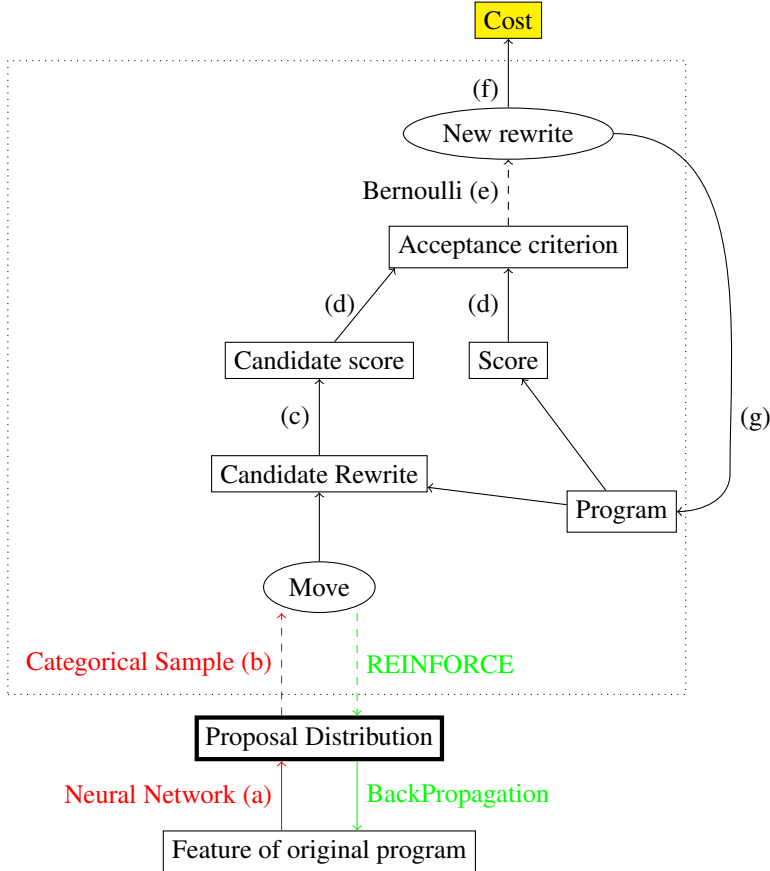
Cost

(f)

New rewrite

Bernoulli (e)

Acceptance criterion

(d)

(d)

Candidate score

Score

(c)

(g)

Candidate Rewrite

Program

Move

Categorical Sample (b)

REINFORCE

Proposal Distribution

Neural Network (a)

BackPropagation

Feature of original program